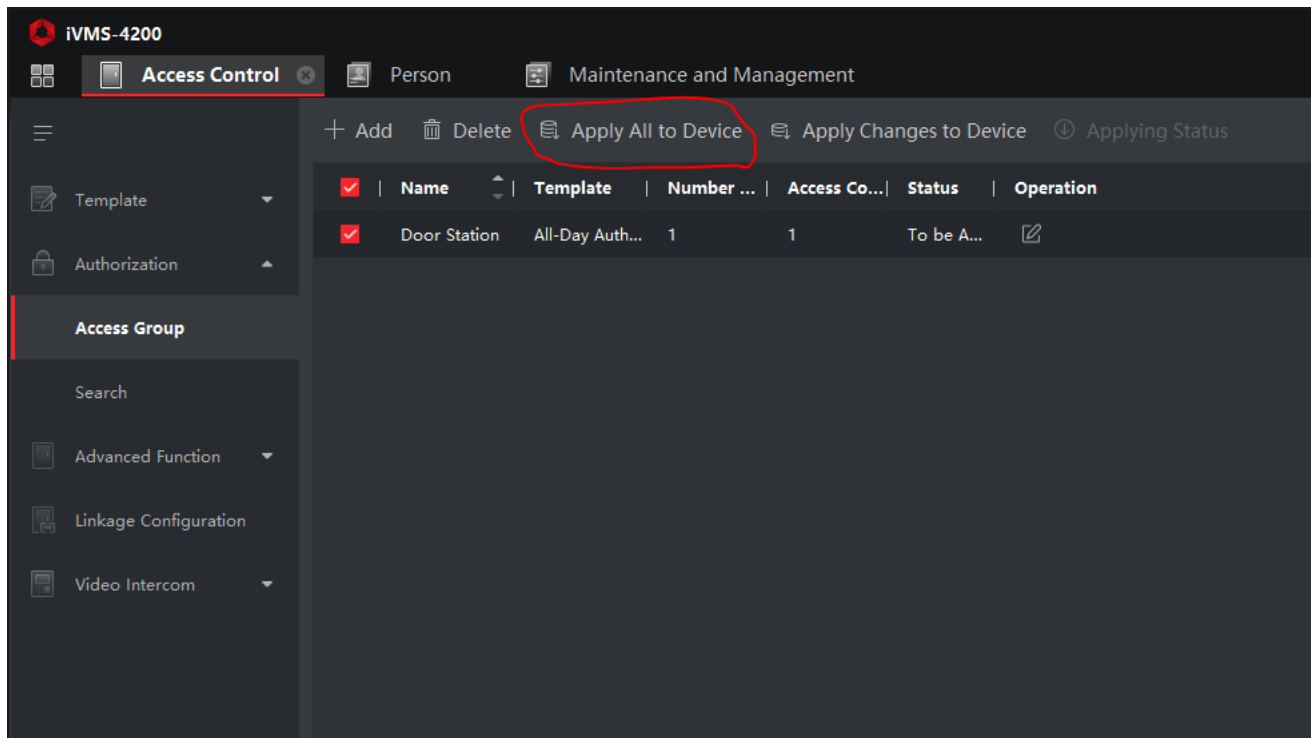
iVMS-4200

Access Control Person Maintenance and Management

+ Add Delete Apply All to Device Apply Changes to Device Applying Status

Template

Authorization

Access Group

Search

Advanced Function

Linkage Configuration

Video Intercom

| | Name | Template | Number ... | Access Co... | Status | Operation |
|---|---|---|---|---|---|---|
| | Door Station | All-Day Auth... | 1 | 1 | To be A... | |